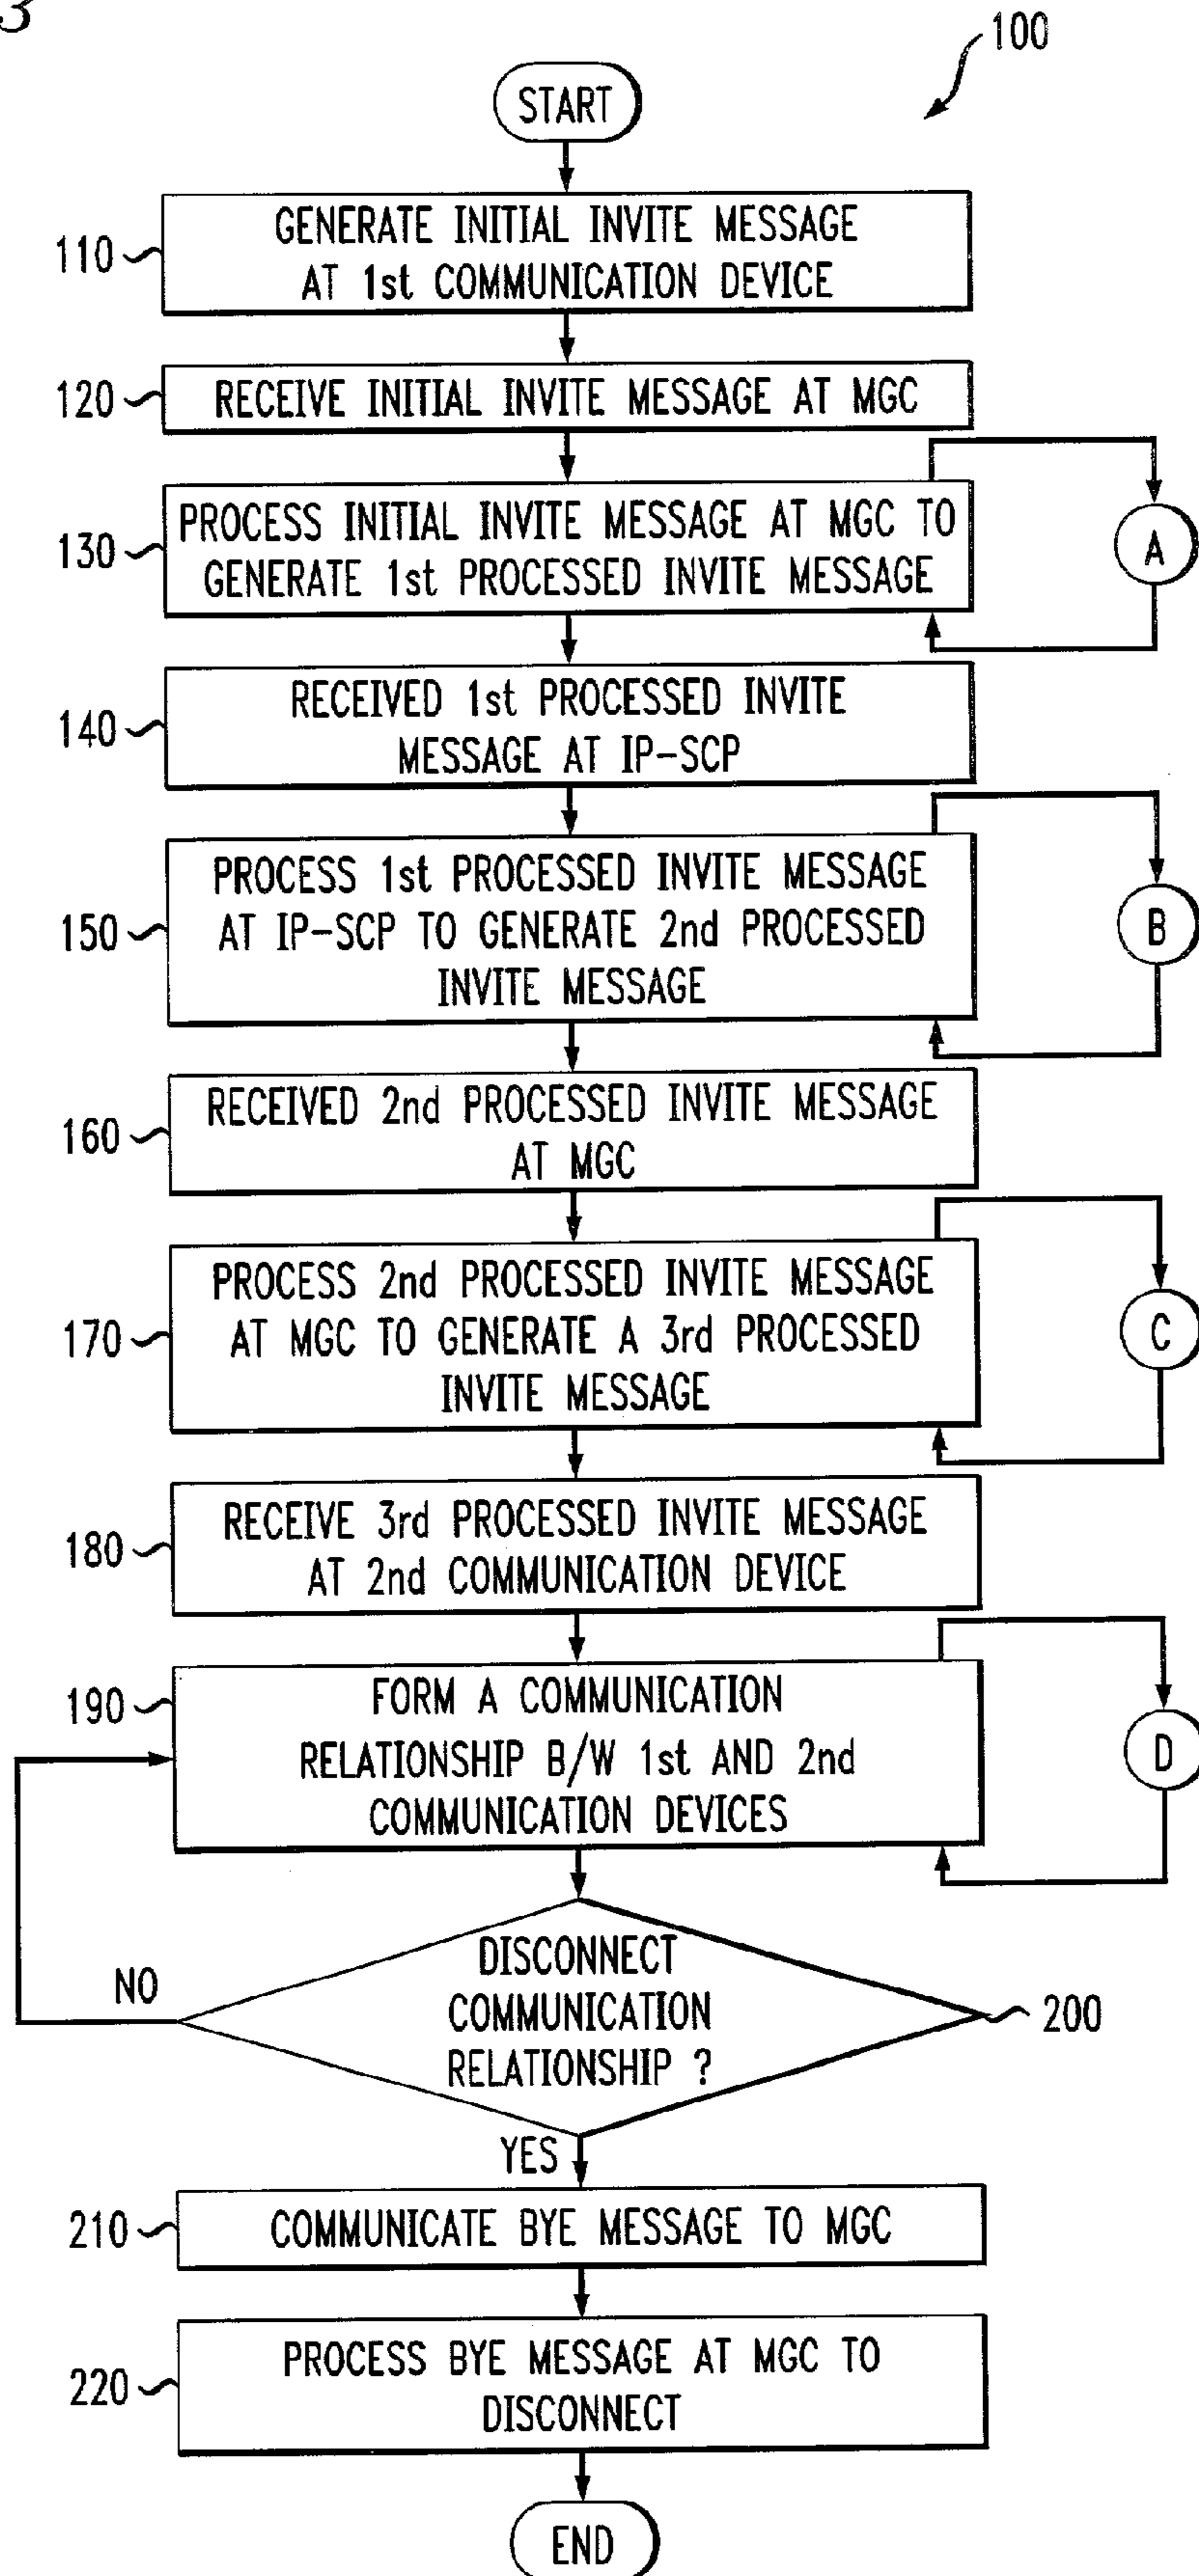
3

100

START

110 GENERATE INITIAL INVITE MESSAGE AT 1st COMMUNICATION DEVICE

120 RECEIVE INITIAL INVITE MESSAGE AT MGC

130 PROCESS INITIAL INVITE MESSAGE AT MGC TO GENERATE 1st PROCESSED INVITE MESSAGE

A

140 RECEIVED 1st PROCESSED INVITE MESSAGE AT IP-SCP

150 PROCESS 1st PROCESSED INVITE MESSAGE AT IP-SCP TO GENERATE 2nd PROCESSED INVITE MESSAGE

B

160 RECEIVED 2nd PROCESSED INVITE MESSAGE AT MGC

170 PROCESS 2nd PROCESSED INVITE MESSAGE AT MGC TO GENERATE A 3rd PROCESSED INVITE MESSAGE

C

180 RECEIVE 3rd PROCESSED INVITE MESSAGE AT 2nd COMMUNICATION DEVICE

190 FORM A COMMUNICATION RELATIONSHIP B/W 1st AND 2nd COMMUNICATION DEVICES

D

NO

DISCONNECT COMMUNICATION RELATIONSHIP ?

200

YES

210 COMMUNICATE BYE MESSAGE TO MGC

220 PROCESS BYE MESSAGE AT MGC TO DISCONNECT

END